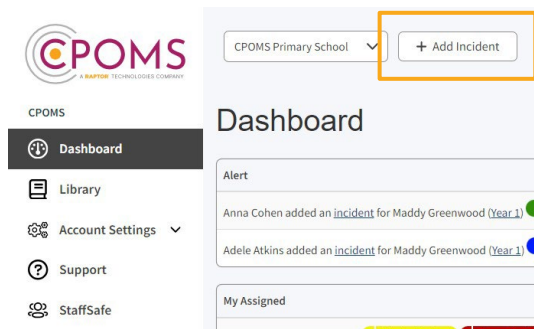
CPOMS
A RAPTOR TECHNOLOGIES COMPANY

CPOMS Primary School

+ Add Incident

CPOMS

Dashboard

Library

Account Settings

Support

StaffSafe

Dashboard

Alert

Anna Cohen added an incident for Maddy Greenwood (Year 1)

Adele Atkins added an incident for Maddy Greenwood (Year 1)

My Assigned